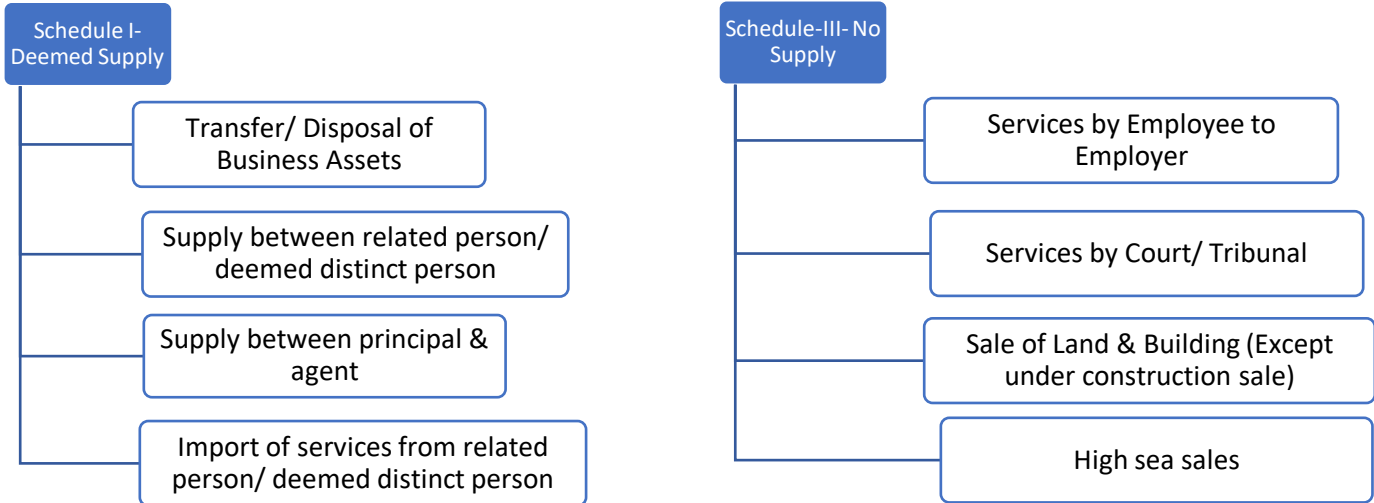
Schedule I- Deemed Supply

Transfer/ Disposal of Business Assets

Supply between related person/ deemed distinct person

Supply between principal & agent

Import of services from related person/ deemed distinct person

Schedule-III- No Supply

Services by Employee to Employer

Services by Court/ Tribunal

Sale of Land & Building (Except under construction sale)

High sea sales